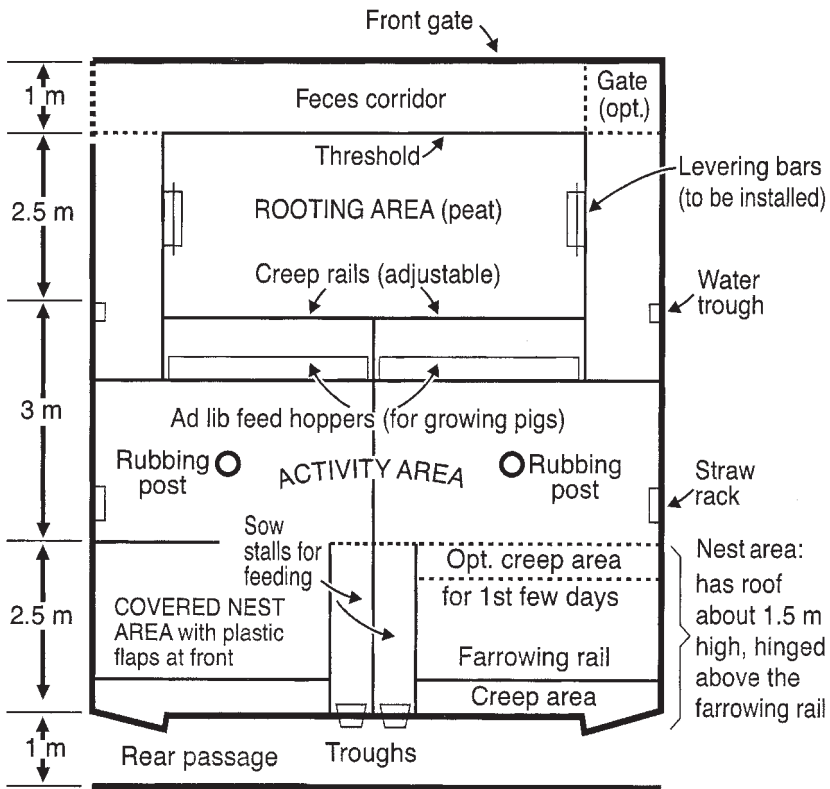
Front gate

1 m

Feces corridor

Gate (opt.)

2.5 m

Threshold

ROOTING AREA (peat)

Levering bars (to be installed)

Creep rails (adjustable)

Water trough

3 m

Ad lib feed hoppers (for growing pigs)

Rubbing post

ACTIVITY AREA

Rubbing post

Straw rack

2.5 m

Sow stalls for feeding

Opt. creep area for 1st few days

Nest area: has roof about 1.5 m high, hinged above the farrowing rail

COVERED NEST AREA with plastic flaps at front

Farrowing rail

Creep area

1 m

Rear passage

Troughs